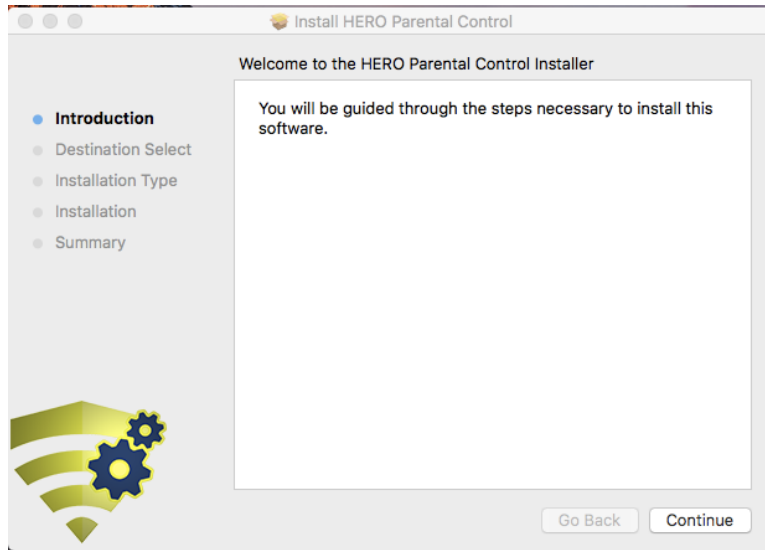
Install HERO Parental Control

Welcome to the HERO Parental Control Installer

Introduction
Destination Select
Installation Type
Installation
Summary

You will be guided through the steps necessary to install this software.

Go Back
Continue